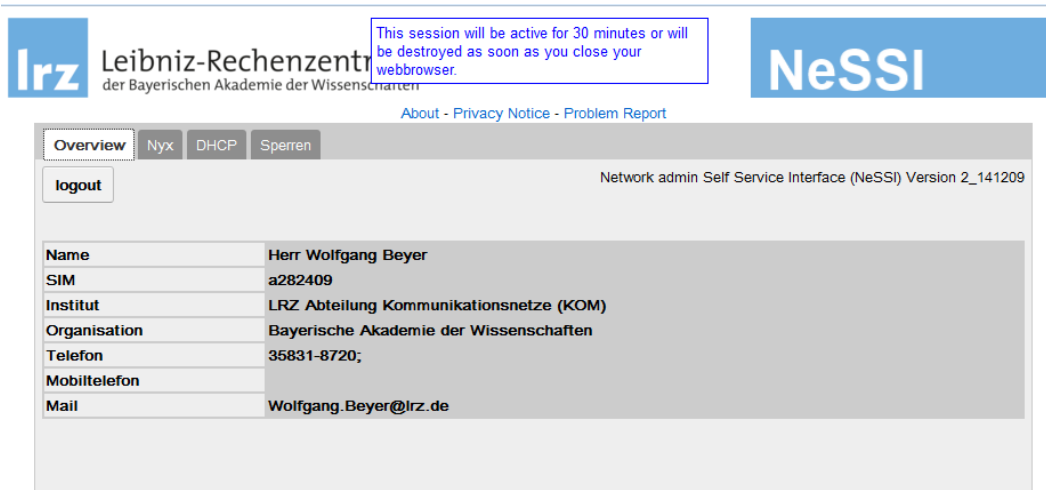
lrz Leibniz-Rechenzentr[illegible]
der Bayerischen Akademie der Wissenschaften

This session will be active for 30 minutes or will be destroyed as soon as you close your webbrowser.

NeSSI

About - Privacy Notice - Problem Report

Overview Nyx DHCP Sperren

logout

Network admin Self Service Interface (NeSSI) Version 2_141209

| Name | Herr Wolfgang Beyer |
|---|---|
| SIM | a282409 |
| Institut | LRZ Abteilung Kommunikationsnetze (KOM) |
| Organisation | Bayerische Akademie der Wissenschaften |
| Telefon | 35831-8720; |
| Mobiltelefon | |
| Mail | Wolfgang.Beyer@lrz.de |